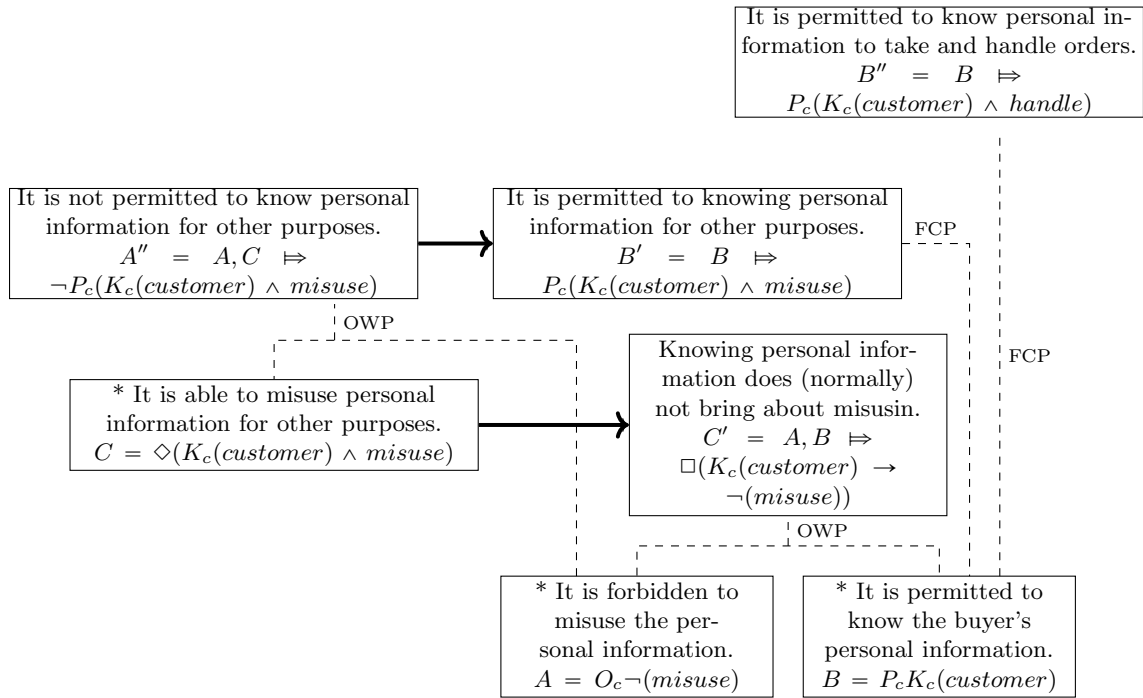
It is permitted to know personal information to take and handle orders.
$B'' = B \mapsto$
$P_c(K_c(customer) \wedge handle)$

It is not permitted to know personal information for other purposes.
$A'' = A, C \mapsto$
$\neg P_c(K_c(customer) \wedge misuse)$

It is permitted to knowing personal information for other purposes.
$B' = B \mapsto$
$P_c(K_c(customer) \wedge misuse)$

FCP

OWP

FCP

* It is able to misuse personal information for other purposes.
$C = \Diamond(K_c(customer) \wedge misuse)$

Knowing personal information does (normally) not bring about misusin.
$C' = A, B \mapsto$
$\Box(K_c(customer) \rightarrow \neg(misuse))$

OWP

* It is forbidden to misuse the personal information.
$A = O_c\neg(misuse)$

* It is permitted to know the buyer's personal information.
$B = P_cK_c(customer)$